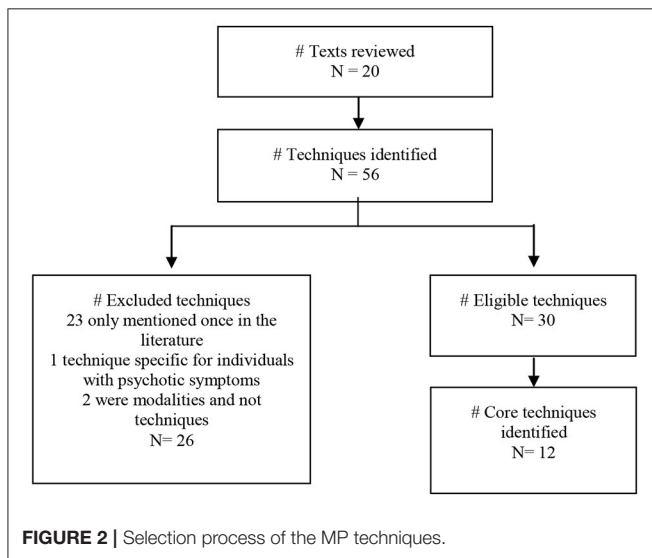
# Texts reviewed
N = 20

# Techniques identified
N = 56

# Excluded techniques
23 only mentioned once in the literature
1 technique specific for individuals with psychotic symptoms
2 were modalities and not techniques
N= 26

# Eligible techniques
N= 30

# Core techniques identified
N= 12

**FIGURE 2 |** Selection process of the MP techniques.